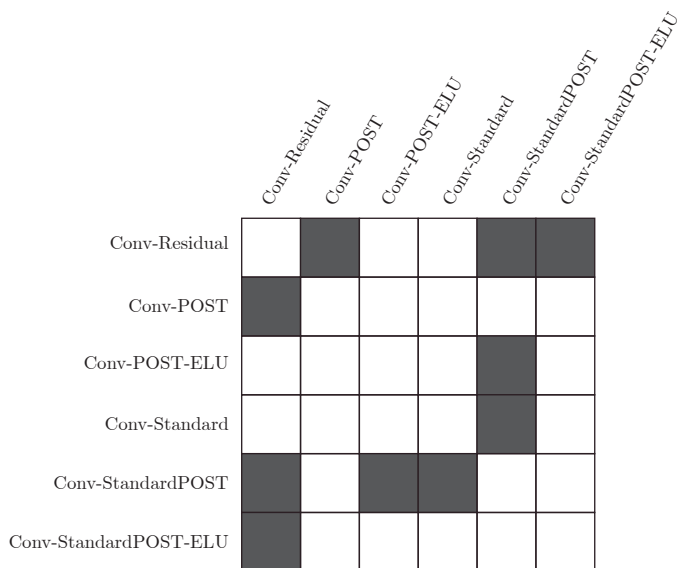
| | Conv-Residual | Conv-POST | Conv-POST-ELU | Conv-Standard | Conv-StandardPOST | Conv-StandardPOST-ELU |
|---|---|---|---|---|---|---|
| Conv-Residual | | | | | | |
| Conv-POST | | | | | | |
| Conv-POST-ELU | | | | | | |
| Conv-Standard | | | | | | |
| Conv-StandardPOST | | | | | | |
| Conv-StandardPOST-ELU | | | | | | |